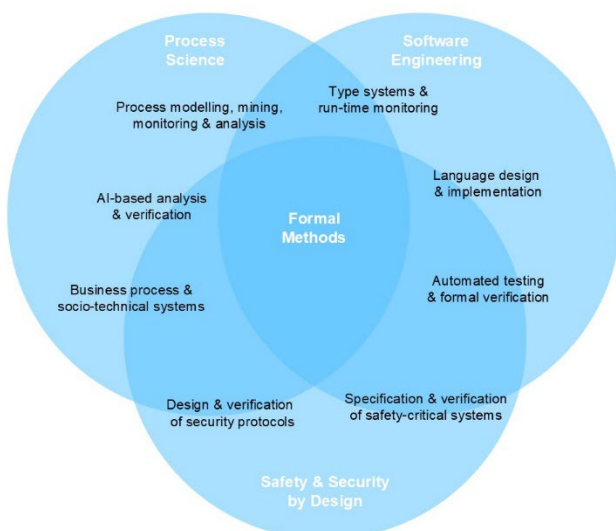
Process Science

Software Engineering

Type systems & run-time monitoring

Process modelling, mining, monitoring & analysis

Language design & implementation

AI-based analysis & verification

Formal Methods

Business process & socio-technical systems

Automated testing & formal verification

Specification & verification of safety-critical systems

Design & verification of security protocols

Safety & Security by Design